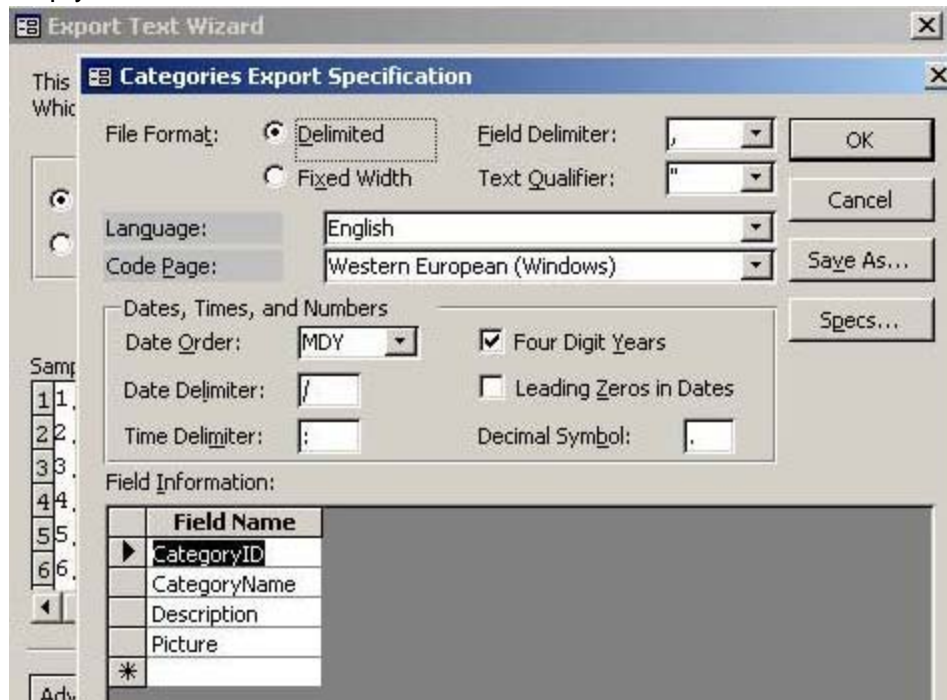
Export Text Wizard

This
Whic

Samp
1 1.
2 2.
3 3.
4 4.
5 5.
6 6.

Adv

Categories Export Specification

File Format: Delimited
Fixed Width

Field Delimiter: ,
Text Qualifier: "

OK
Cancel
Save As...
Specs...

Language: English
Code Page: Western European (Windows)

Dates, Times, and Numbers
Date Order: MDY
Date Delimiter: /
Time Delimiter: :
Four Digit Years
Leading Zeros in Dates
Decimal Symbol: .

Field Information:

| | Field Name |
|---|---|
| ▶ | CategoryID |
| | CategoryName |
| | Description |
| | Picture |
| * | |